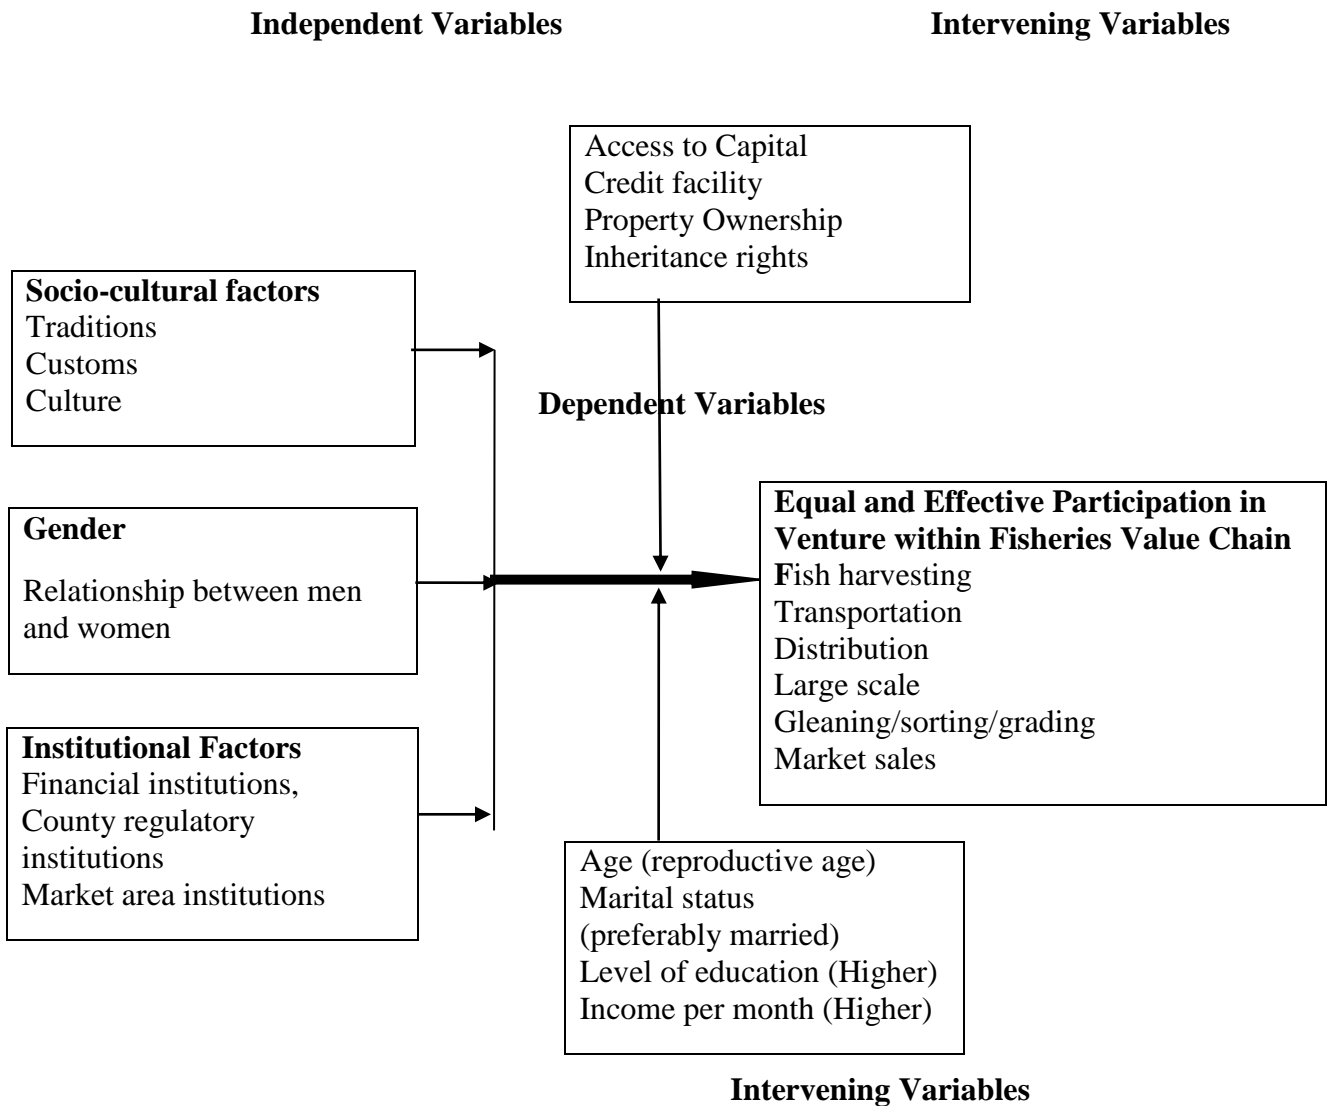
Independent Variables

Intervening Variables

Access to Capital
Credit facility
Property Ownership
Inheritance rights

Socio-cultural factors
Traditions
Customs
Culture

Dependent Variables

Gender

Relationship between men and women

Equal and Effective Participation in Venture within Fisheries Value Chain
Fish harvesting
Transportation
Distribution
Large scale
Gleaning/sorting/grading
Market sales

Institutional Factors
Financial institutions,
County regulatory institutions
Market area institutions

Age (reproductive age)
Marital status
(preferably married)
Level of education (Higher)
Income per month (Higher)

Intervening Variables